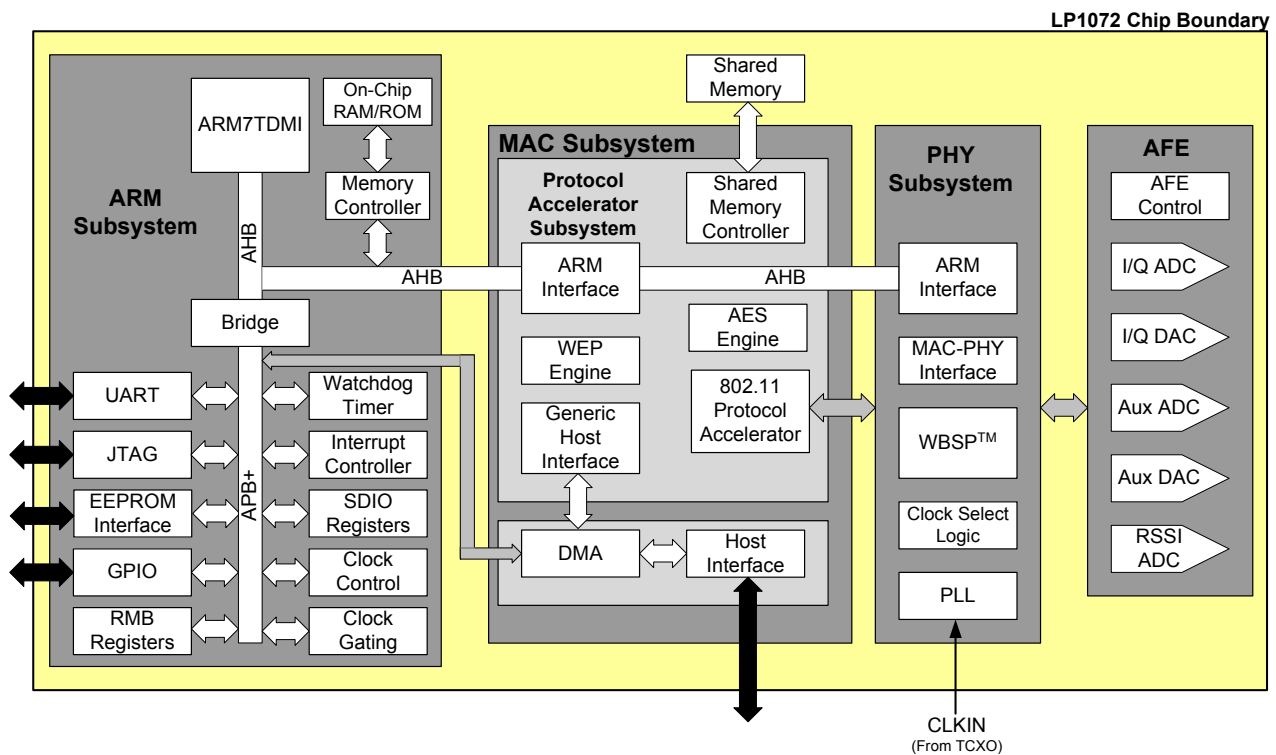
LP1072 Chip Boundary

ARM Subsystem

ARM7TDMI

On-Chip RAM/ROM

Memory Controller

AHB

AHB

Bridge

UART

Watchdog Timer

JTAG

Interrupt Controller

EEPROM Interface

SDIO Registers

GPIO

Clock Control

RMB Registers

Clock Gating

APB+

Shared Memory

MAC Subsystem

Protocol Accelerator Subsystem

Shared Memory Controller

ARM Interface

AHB

AES Engine

WEP Engine

802.11 Protocol Accelerator

Generic Host Interface

DMA

Host Interface

PHY Subsystem

ARM Interface

MAC-PHY Interface

WBSP$^{TM}$

Clock Select Logic

PLL

AFE

AFE Control

I/Q ADC

I/Q DAC

Aux ADC

Aux DAC

RSSI ADC

CLKIN
(From TCXO)